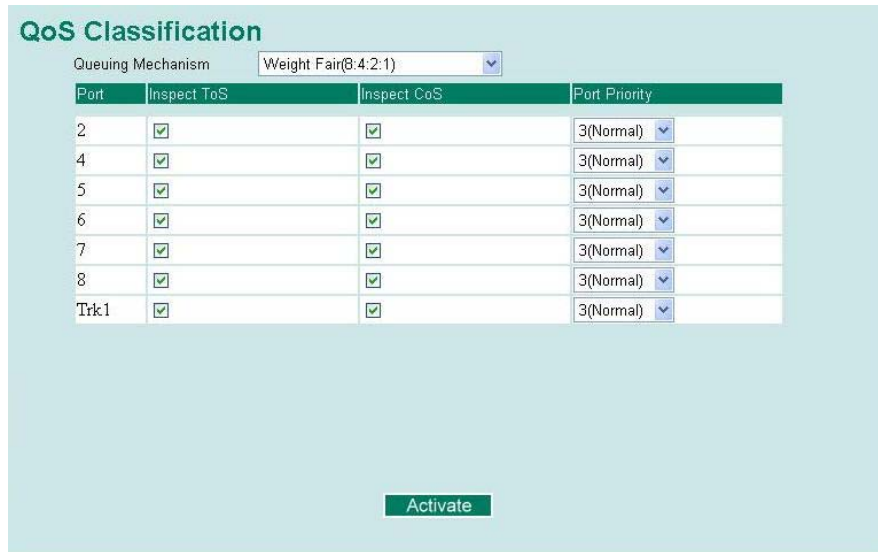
QoS Classification

Queuing Mechanism Weight Fair(8:4:2:1)

| Port | Inspect ToS | Inspect CoS | Port Priority |
|---|---|---|---|
| 2 | ☑ | ☑ | 3(Normal) |
| 4 | ☑ | ☑ | 3(Normal) |
| 5 | ☑ | ☑ | 3(Normal) |
| 6 | ☑ | ☑ | 3(Normal) |
| 7 | ☑ | ☑ | 3(Normal) |
| 8 | ☑ | ☑ | 3(Normal) |
| Trk1 | ☑ | ☑ | 3(Normal) |

Activate